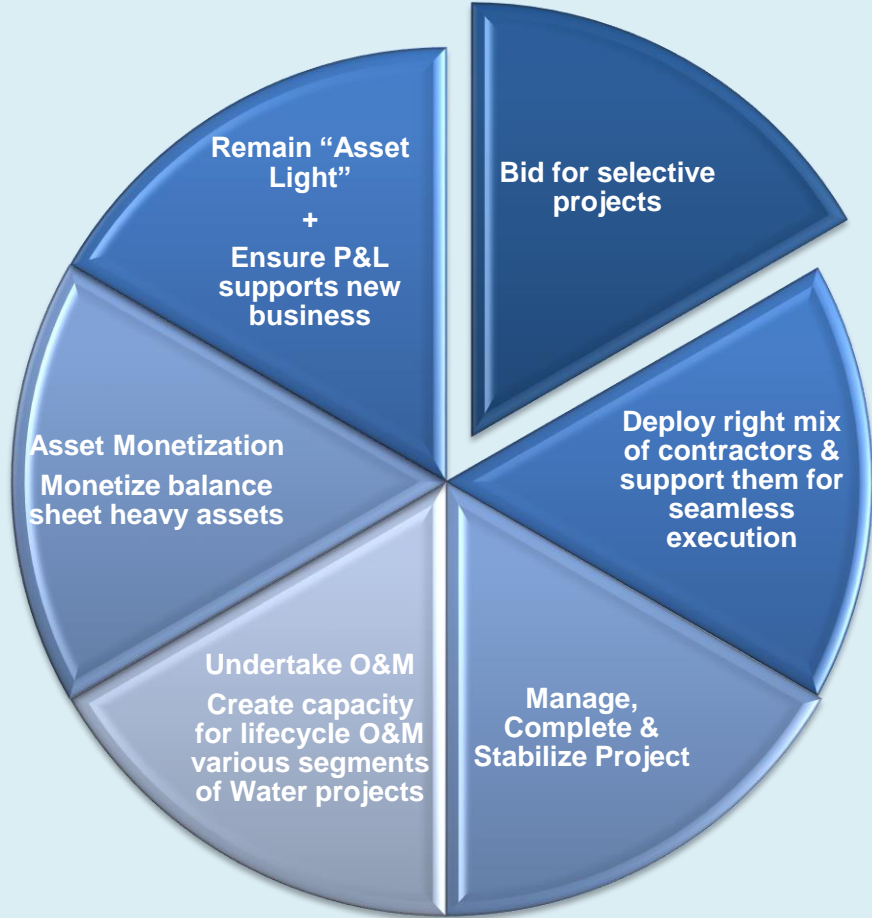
Bid for selective projects

Deploy right mix of contractors & support them for seamless execution

Manage, Complete & Stabilize Project

Undertake O&M

Create capacity for lifecycle O&M various segments of Water projects

Asset Monetization

Monetize balance sheet heavy assets

Remain "Asset Light"

+

Ensure P&L supports new business